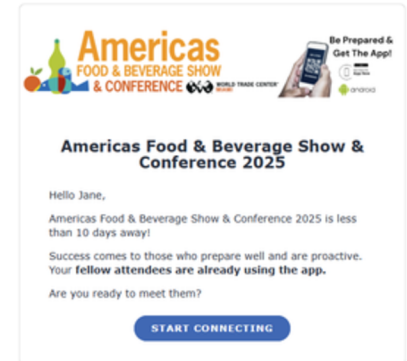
Americas FOOD & BEVERAGE SHOW & CONFERENCE

WORLD TRADE CENTER MIAMI

Be Prepared & Get The App!

App Store

android

Americas Food & Beverage Show & Conference 2025

Hello Jane,

Americas Food & Beverage Show & Conference 2025 is less than 10 days away!

Success comes to those who prepare well and are proactive. Your **fellow attendees are already using the app.**

Are you ready to meet them?

START CONNECTING